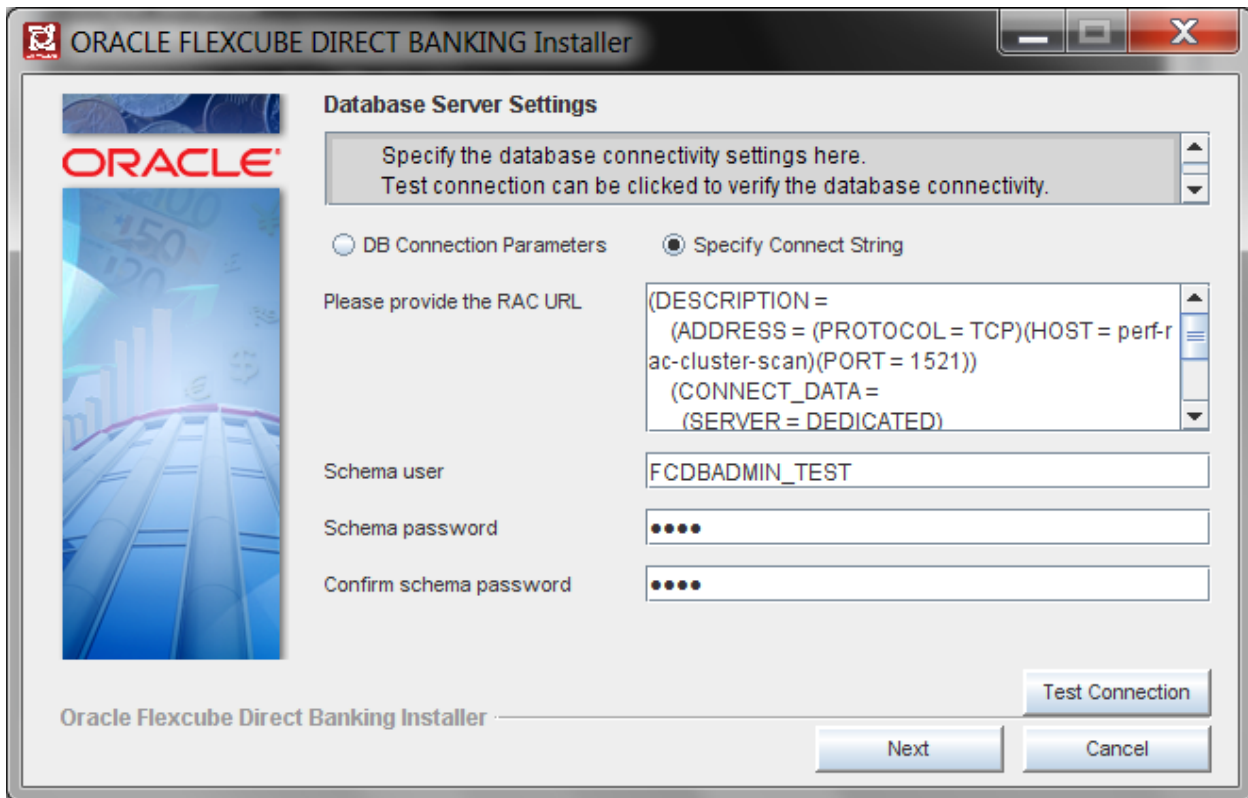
ORACLE FLEXCUBE DIRECT BANKING Installer

ORACLE

Database Server Settings

Specify the database connectivity settings here.
Test connection can be clicked to verify the database connectivity.

DB Connection Parameters

Specify Connect String

Please provide the RAC URL

(DESCRIPTION =
(ADDRESS = (PROTOCOL = TCP)(HOST = perf-rac-cluster-scan)(PORT = 1521))
(CONNECT_DATA =
(SERVER = DEDICATED)

Schema user

FCDBADMIN_TEST

Schema password

●●●●

Confirm schema password

●●●●

Test Connection

Oracle Flexcube Direct Banking Installer

Next

Cancel